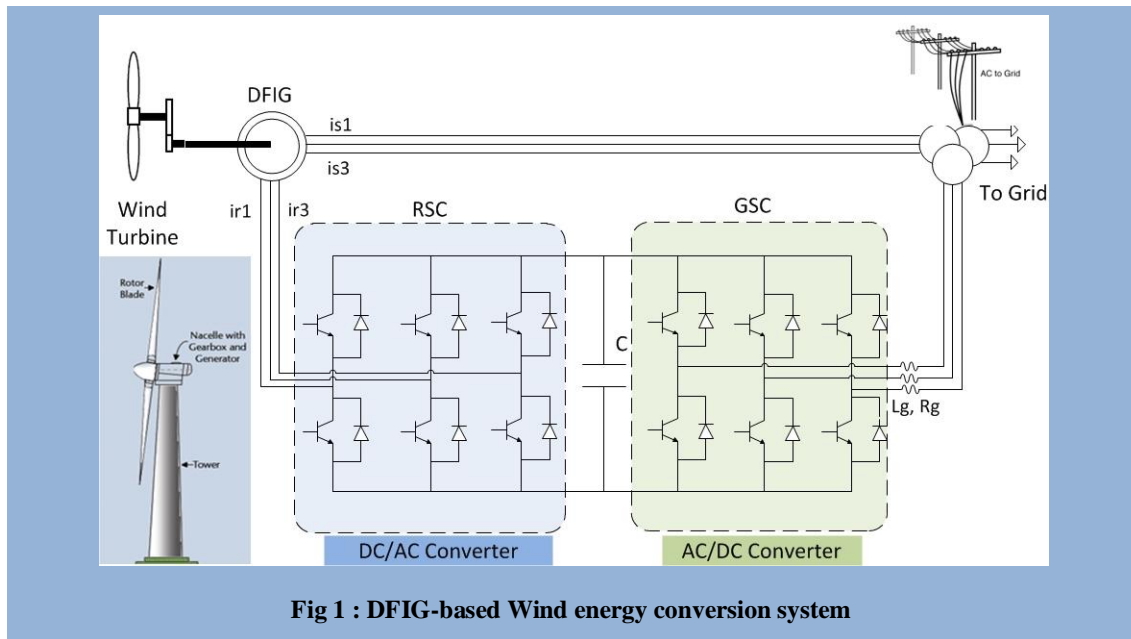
DFIG

is1

is3

AC to Grid

To Grid

Wind Turbine

ir1

ir3

RSC

GSC

Rotor Blade

Nacelle with Gearbox and Generator

Tower

C

Lg, Rg

DC/AC Converter

AC/DC Converter

Fig 1 : DFIG-based Wind energy conversion system